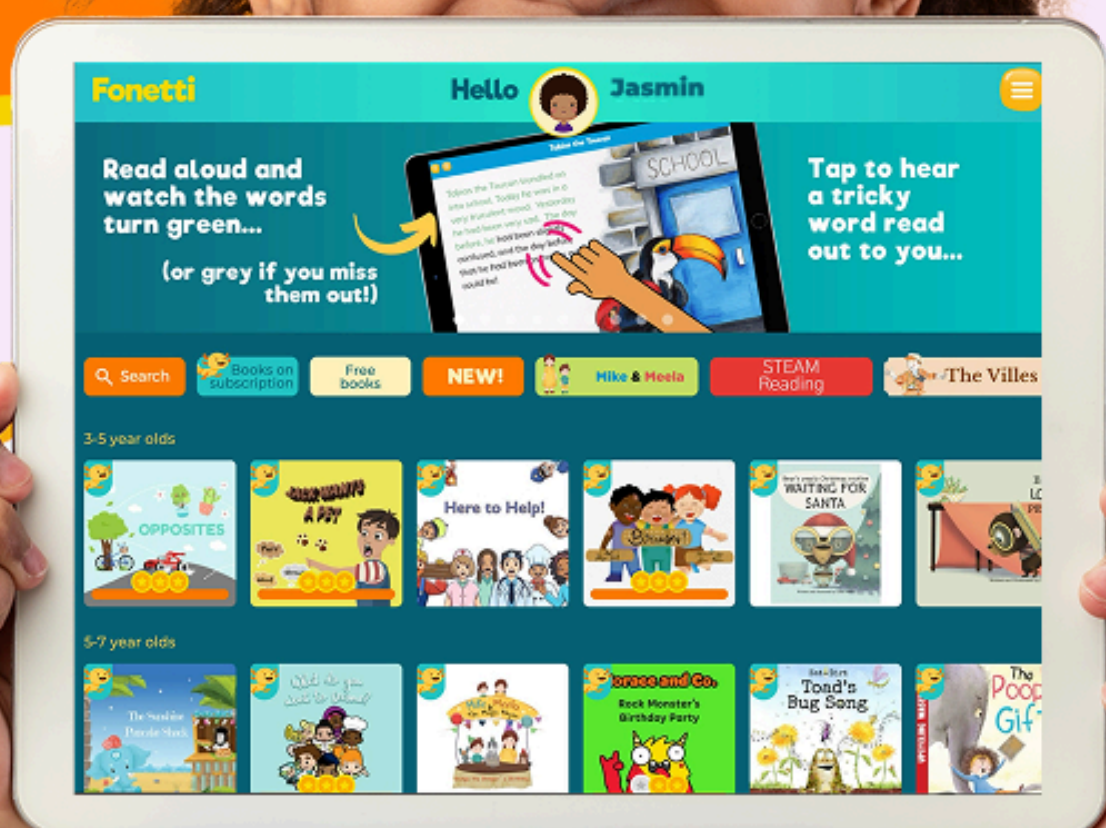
Fonetti

Hello Jasmin

Read aloud and watch the words turn green...

(or grey if you miss them out!)

Tobias the Toucan

SCHOOL

Tobias the Toucan bundled on into school. Today he was in a very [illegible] mood. Yesterday before, he had been very sad. The day he had been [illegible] confused, and the day before that he had been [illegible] could be!

Tap to hear a tricky word read out to you...

Search

Books on subscription

Free books

NEW!

Mike & Meela

STEAM Reading

The Villes

3-5 year olds

OPPOSITES

JACK WANTS A PET

Here to Help!

WAITING FOR SANTA

5-7 year olds

The Sunshine Pancake Shack

Horace and Co.

Rock Monster's Birthday Party

Toad's Bug Song

The Poop Gift